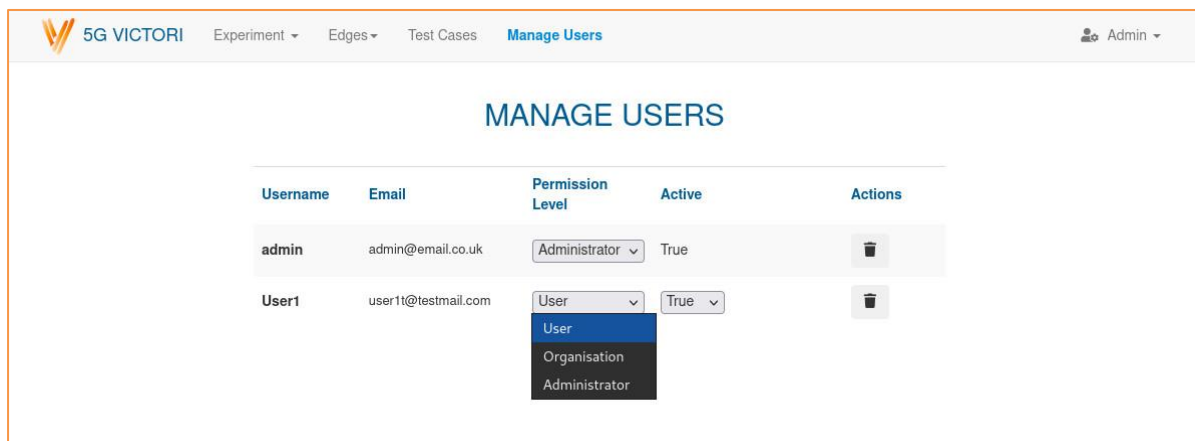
5G VICTORI Experiment ▾ Edges ▾ Test Cases Manage Users Admin ▾

MANAGE USERS

| Username | Email | Permission Level | Active | Actions |
|---|---|---|---|---|
| admin | admin@email.co.uk | Administrator ⌄ | True | |
| User1 | user1t@testmail.com | User ⌄ | True ⌄ | |

User
Organisation
Administrator